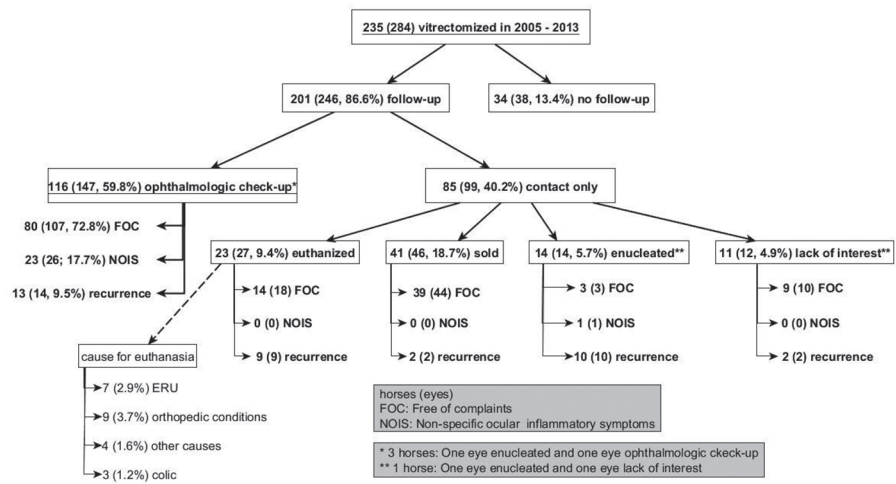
235 (284) vitrectomized in 2005 - 2013

201 (246, 86.6%) follow-up

34 (38, 13.4%) no follow-up

116 (147, 59.8%) ophthalmologic check-up*

85 (99, 40.2%) contact only

80 (107, 72.8%) FOC

23 (26; 17.7%) NOIS

13 (14, 9.5%) recurrence

23 (27, 9.4%) euthanized

14 (18) FOC

0 (0) NOIS

9 (9) recurrence

41 (46, 18.7%) sold

39 (44) FOC

0 (0) NOIS

2 (2) recurrence

14 (14, 5.7%) enucleated**

3 (3) FOC

1 (1) NOIS

10 (10) recurrence

11 (12, 4.9%) lack of interest**

9 (10) FOC

0 (0) NOIS

2 (2) recurrence

cause for euthanasia

7 (2.9%) ERU

9 (3.7%) orthopedic conditions

4 (1.6%) other causes

3 (1.2%) colic

horses (eyes)
FOC: Free of complaints
NOIS: Non-specific ocular inflammatory symptoms

* 3 horses: One eye enucleated and one eye ophthalmologic ckeck-up
** 1 horse: One eye enucleated and one eye lack of interest